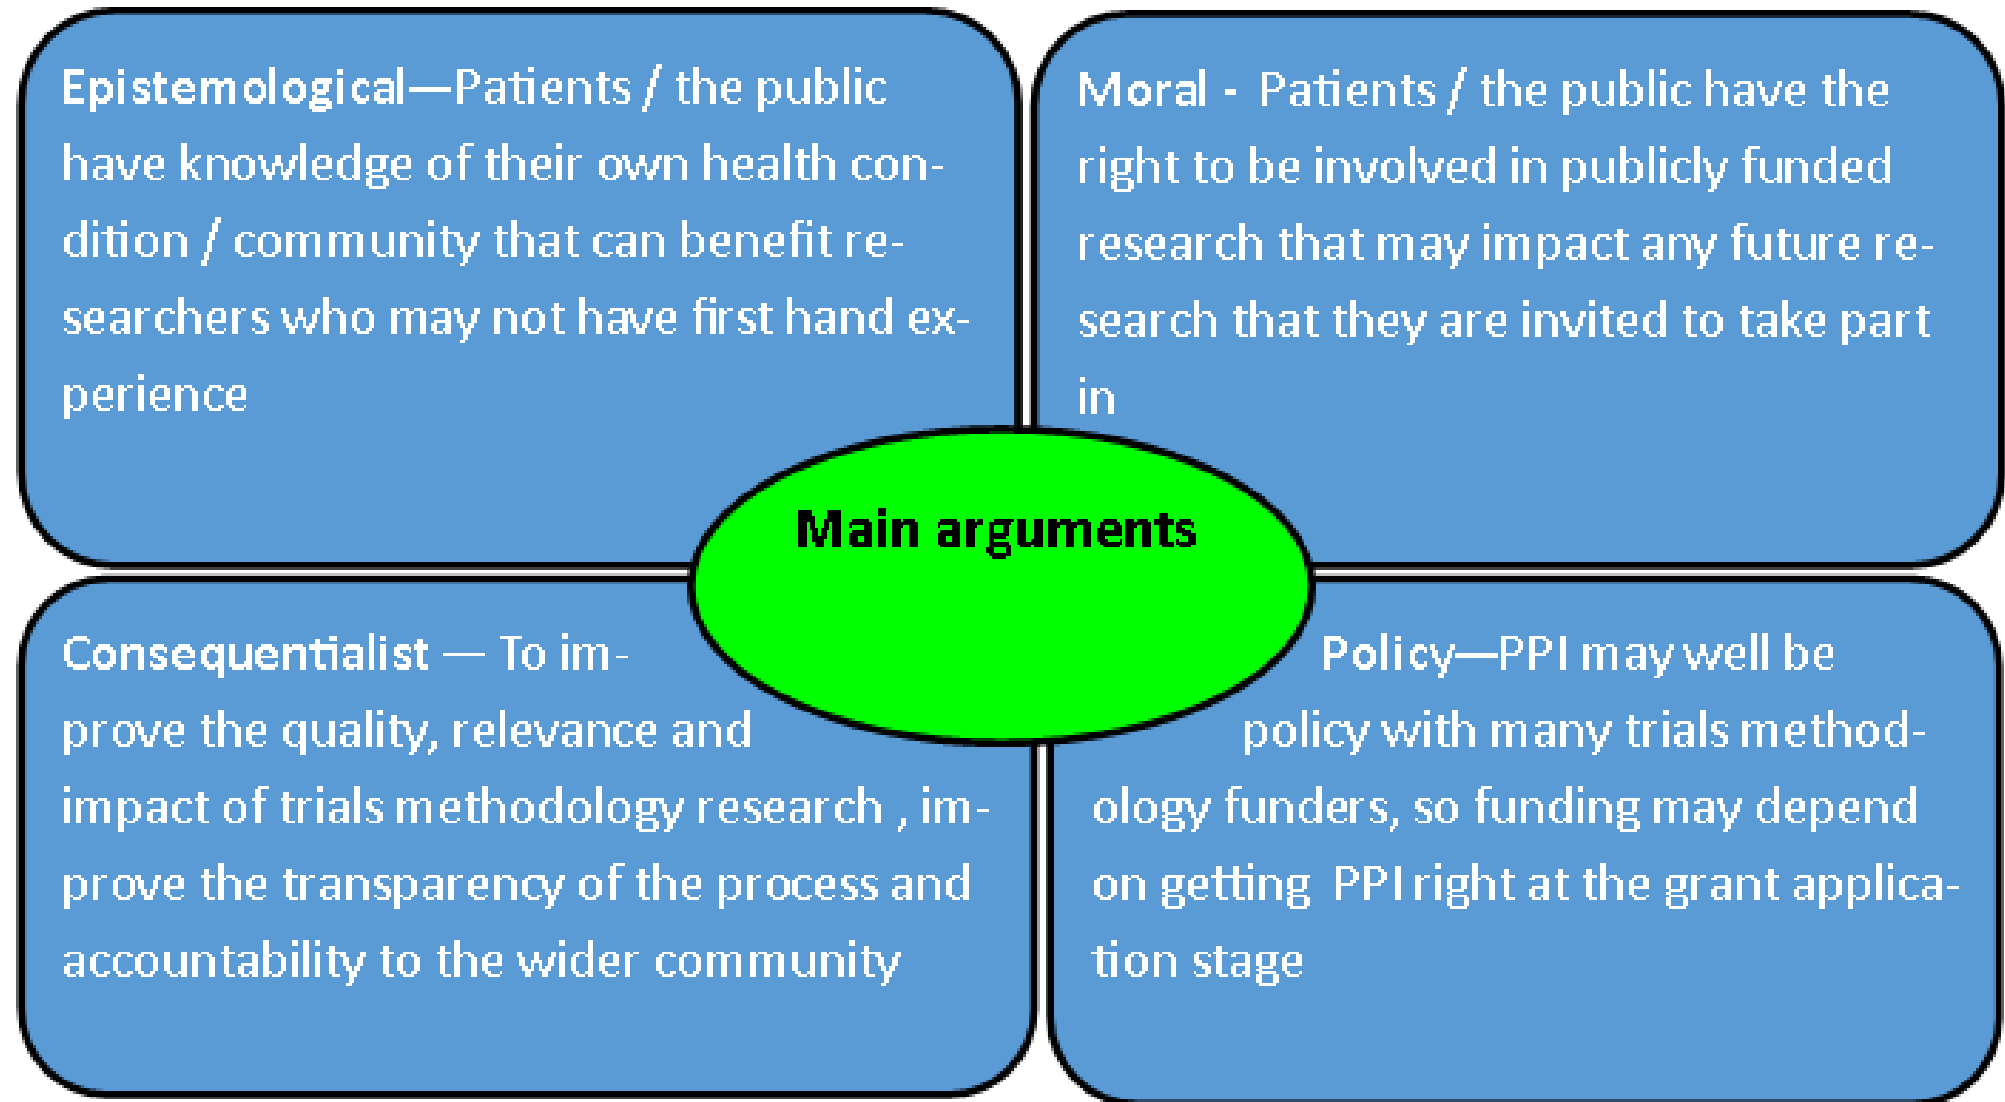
Epistemological—Patients / the public have knowledge of their own health condition / community that can benefit researchers who may not have first hand experience

Moral - Patients / the public have the right to be involved in publicly funded research that may impact any future research that they are invited to take part in

Main arguments

Consequentialist — To improve the quality, relevance and impact of trials methodology research , improve the transparency of the process and accountability to the wider community

Policy—PPI may well be policy with many trials methodology funders, so funding may depend on getting PPI right at the grant application stage